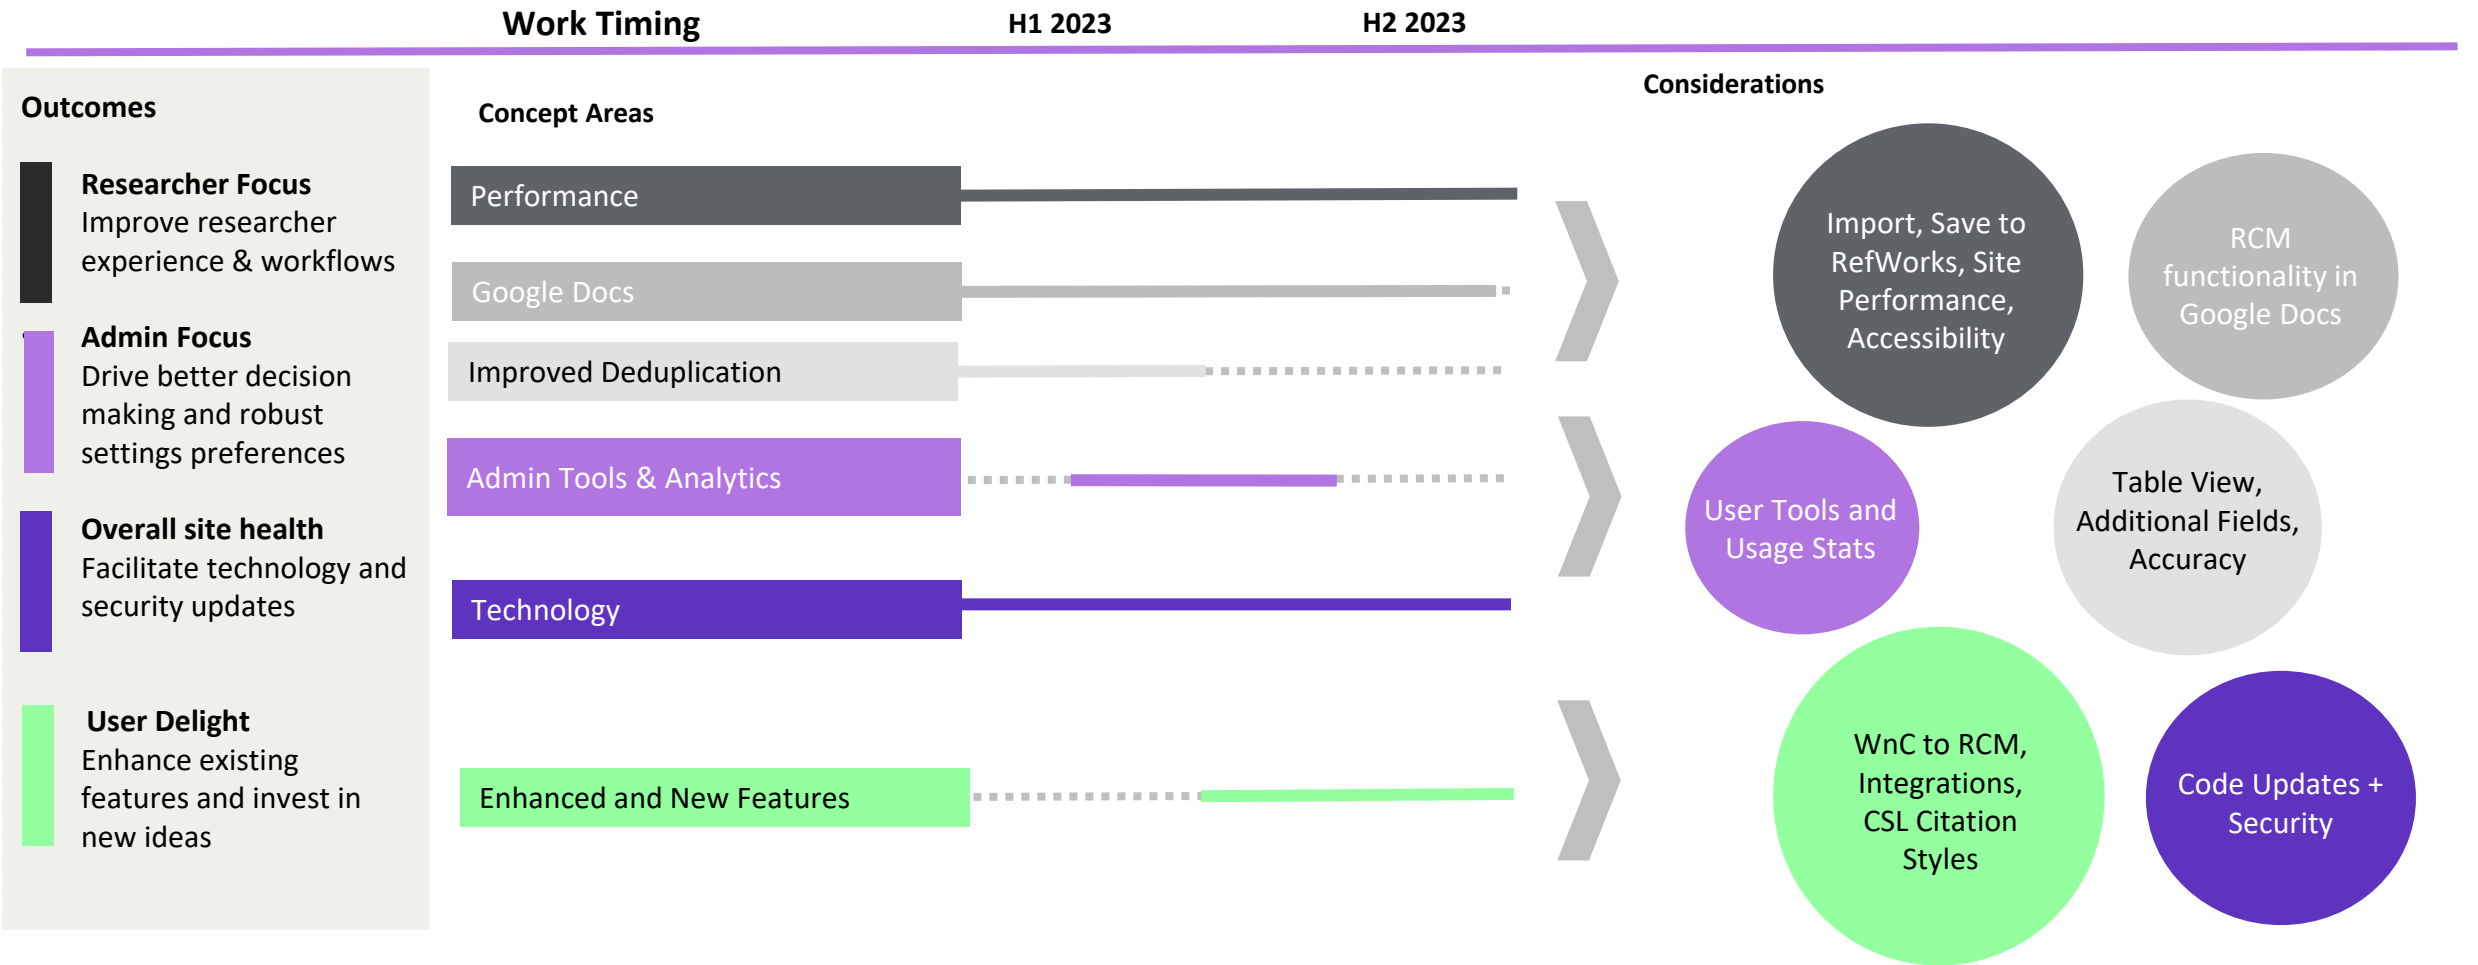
Work Timing
H1 2023
H2 2023

Outcomes

Researcher Focus
Improve researcher experience & workflows

Admin Focus
Drive better decision making and robust settings preferences

Overall site health
Facilitate technology and security updates

User Delight
Enhance existing features and invest in new ideas

Concept Areas

Performance

Google Docs

Improved Deduplication

Admin Tools & Analytics

Technology

Enhanced and New Features

Considerations

Import, Save to RefWorks, Site Performance, Accessibility

RCM functionality in Google Docs

User Tools and Usage Stats

Table View, Additional Fields, Accuracy

WnC to RCM, Integrations, CSL Citation Styles

Code Updates + Security